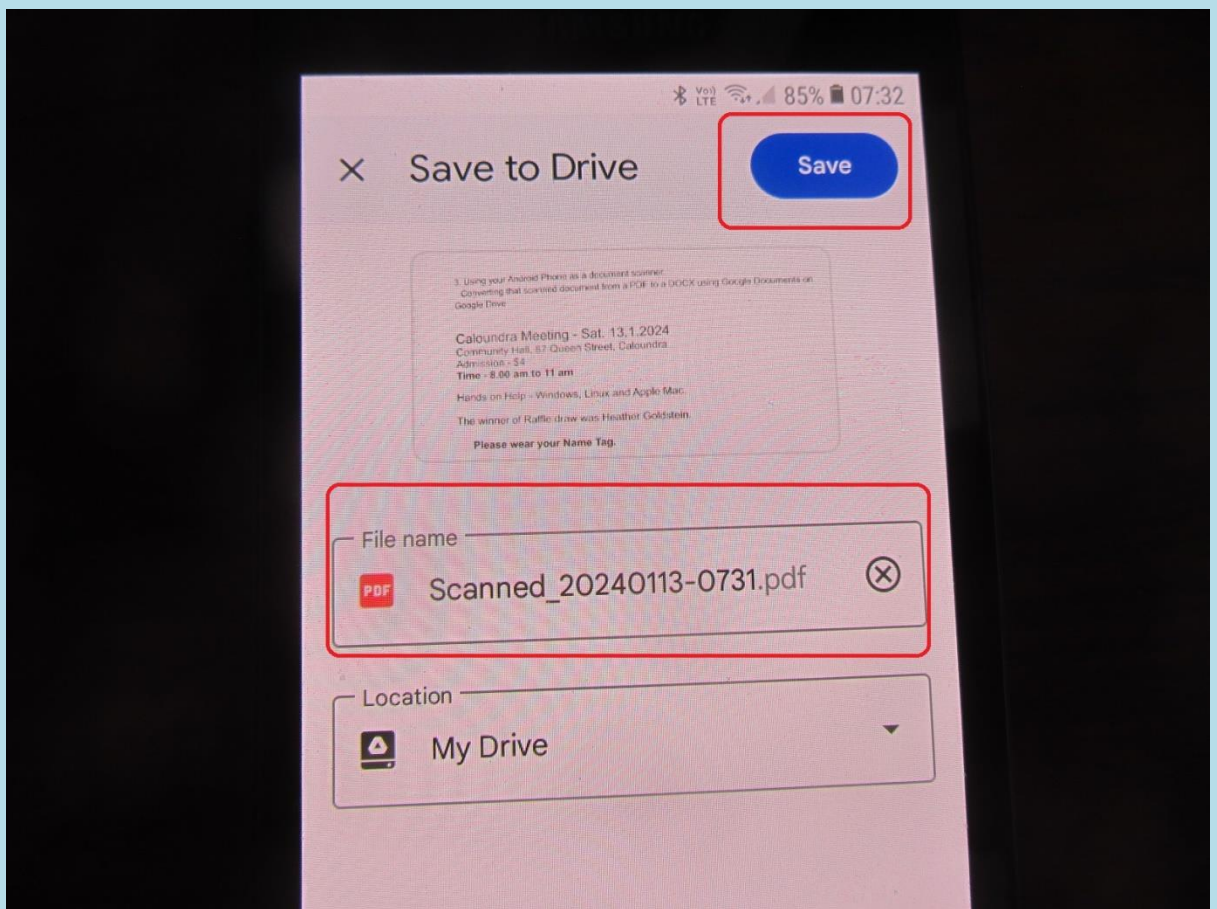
Vo) LTE 85% 07:32

× Save to Drive

Save

1. Using your Android Phone as a document scanner.
Converting that scanned document from a PDF to a DOCX using Google Documents on Google Drive

Caloundra Meeting - Sat. 13.1.2024
Community Hall, 57 Queen Street, Caloundra.
Admission - $4
Time - 8.00 am to 11 am

Hands on Help - Windows, Linux and Apple Mac.

The winner of Raffle draw was Heather Goldstein.

Please wear your Name Tag.

File name

PDF Scanned_20240113-0731.pdf

Location

My Drive